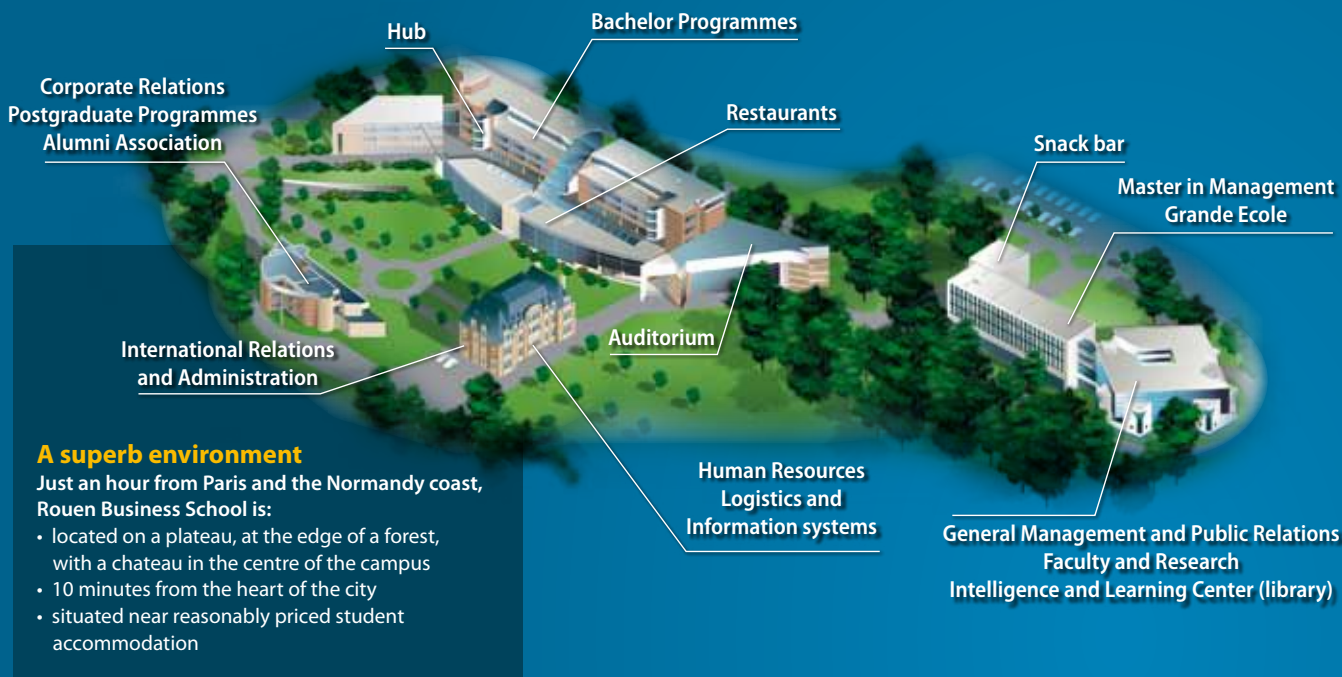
Hub

Bachelor Programmes

Corporate Relations
Postgraduate Programmes
Alumni Association

Restaurants

Snack bar

Master in Management
Grande Ecole

International Relations
and Administration

Auditorium

A superb environment

Just an hour from Paris and the Normandy coast, Rouen Business School is:

• located on a plateau, at the edge of a forest, with a chateau in the centre of the campus
• 10 minutes from the heart of the city
• situated near reasonably priced student accommodation

Human Resources
Logistics and
Information systems

General Management and Public Relations
Faculty and Research
Intelligence and Learning Center (library)